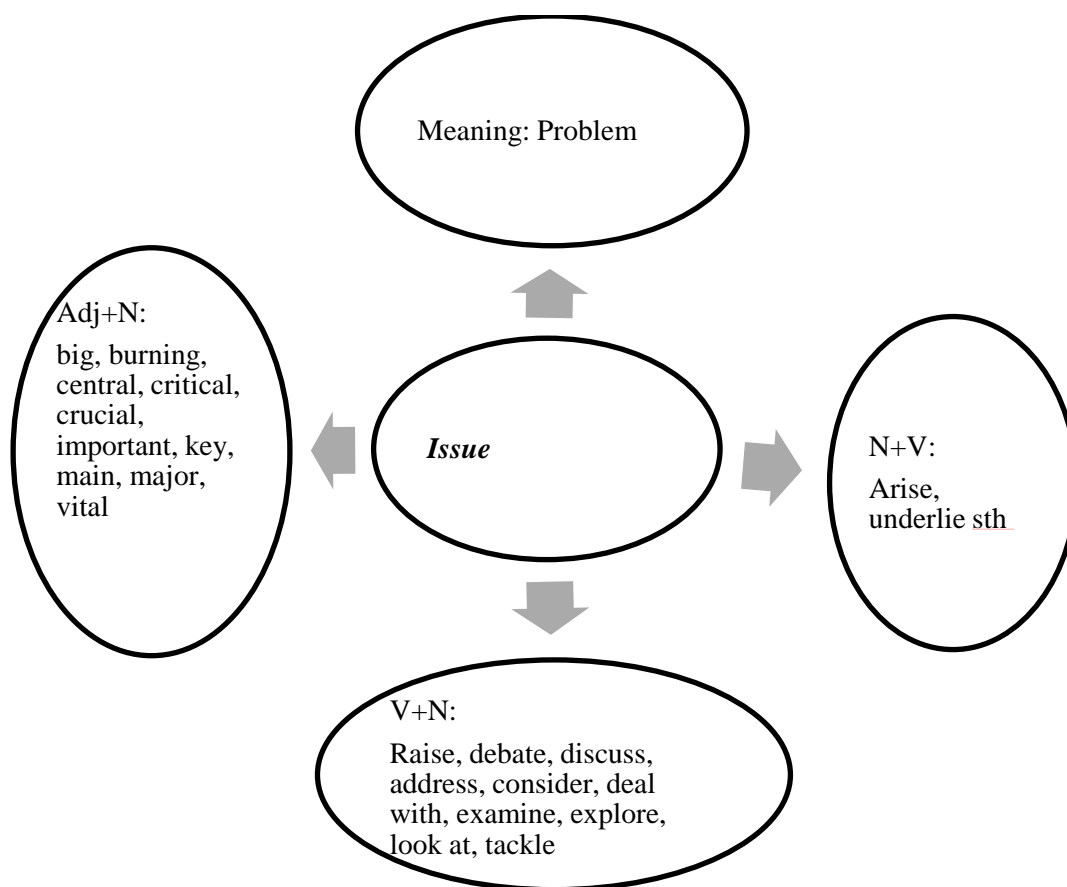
Meaning: Problem

Adj+N:

big, burning, central, critical, crucial, important, key, main, major, vital

Issue

N+V:

Arise, underlie sth

V+N:

Raise, debate, discuss, address, consider, deal with, examine, explore, look at, tackle